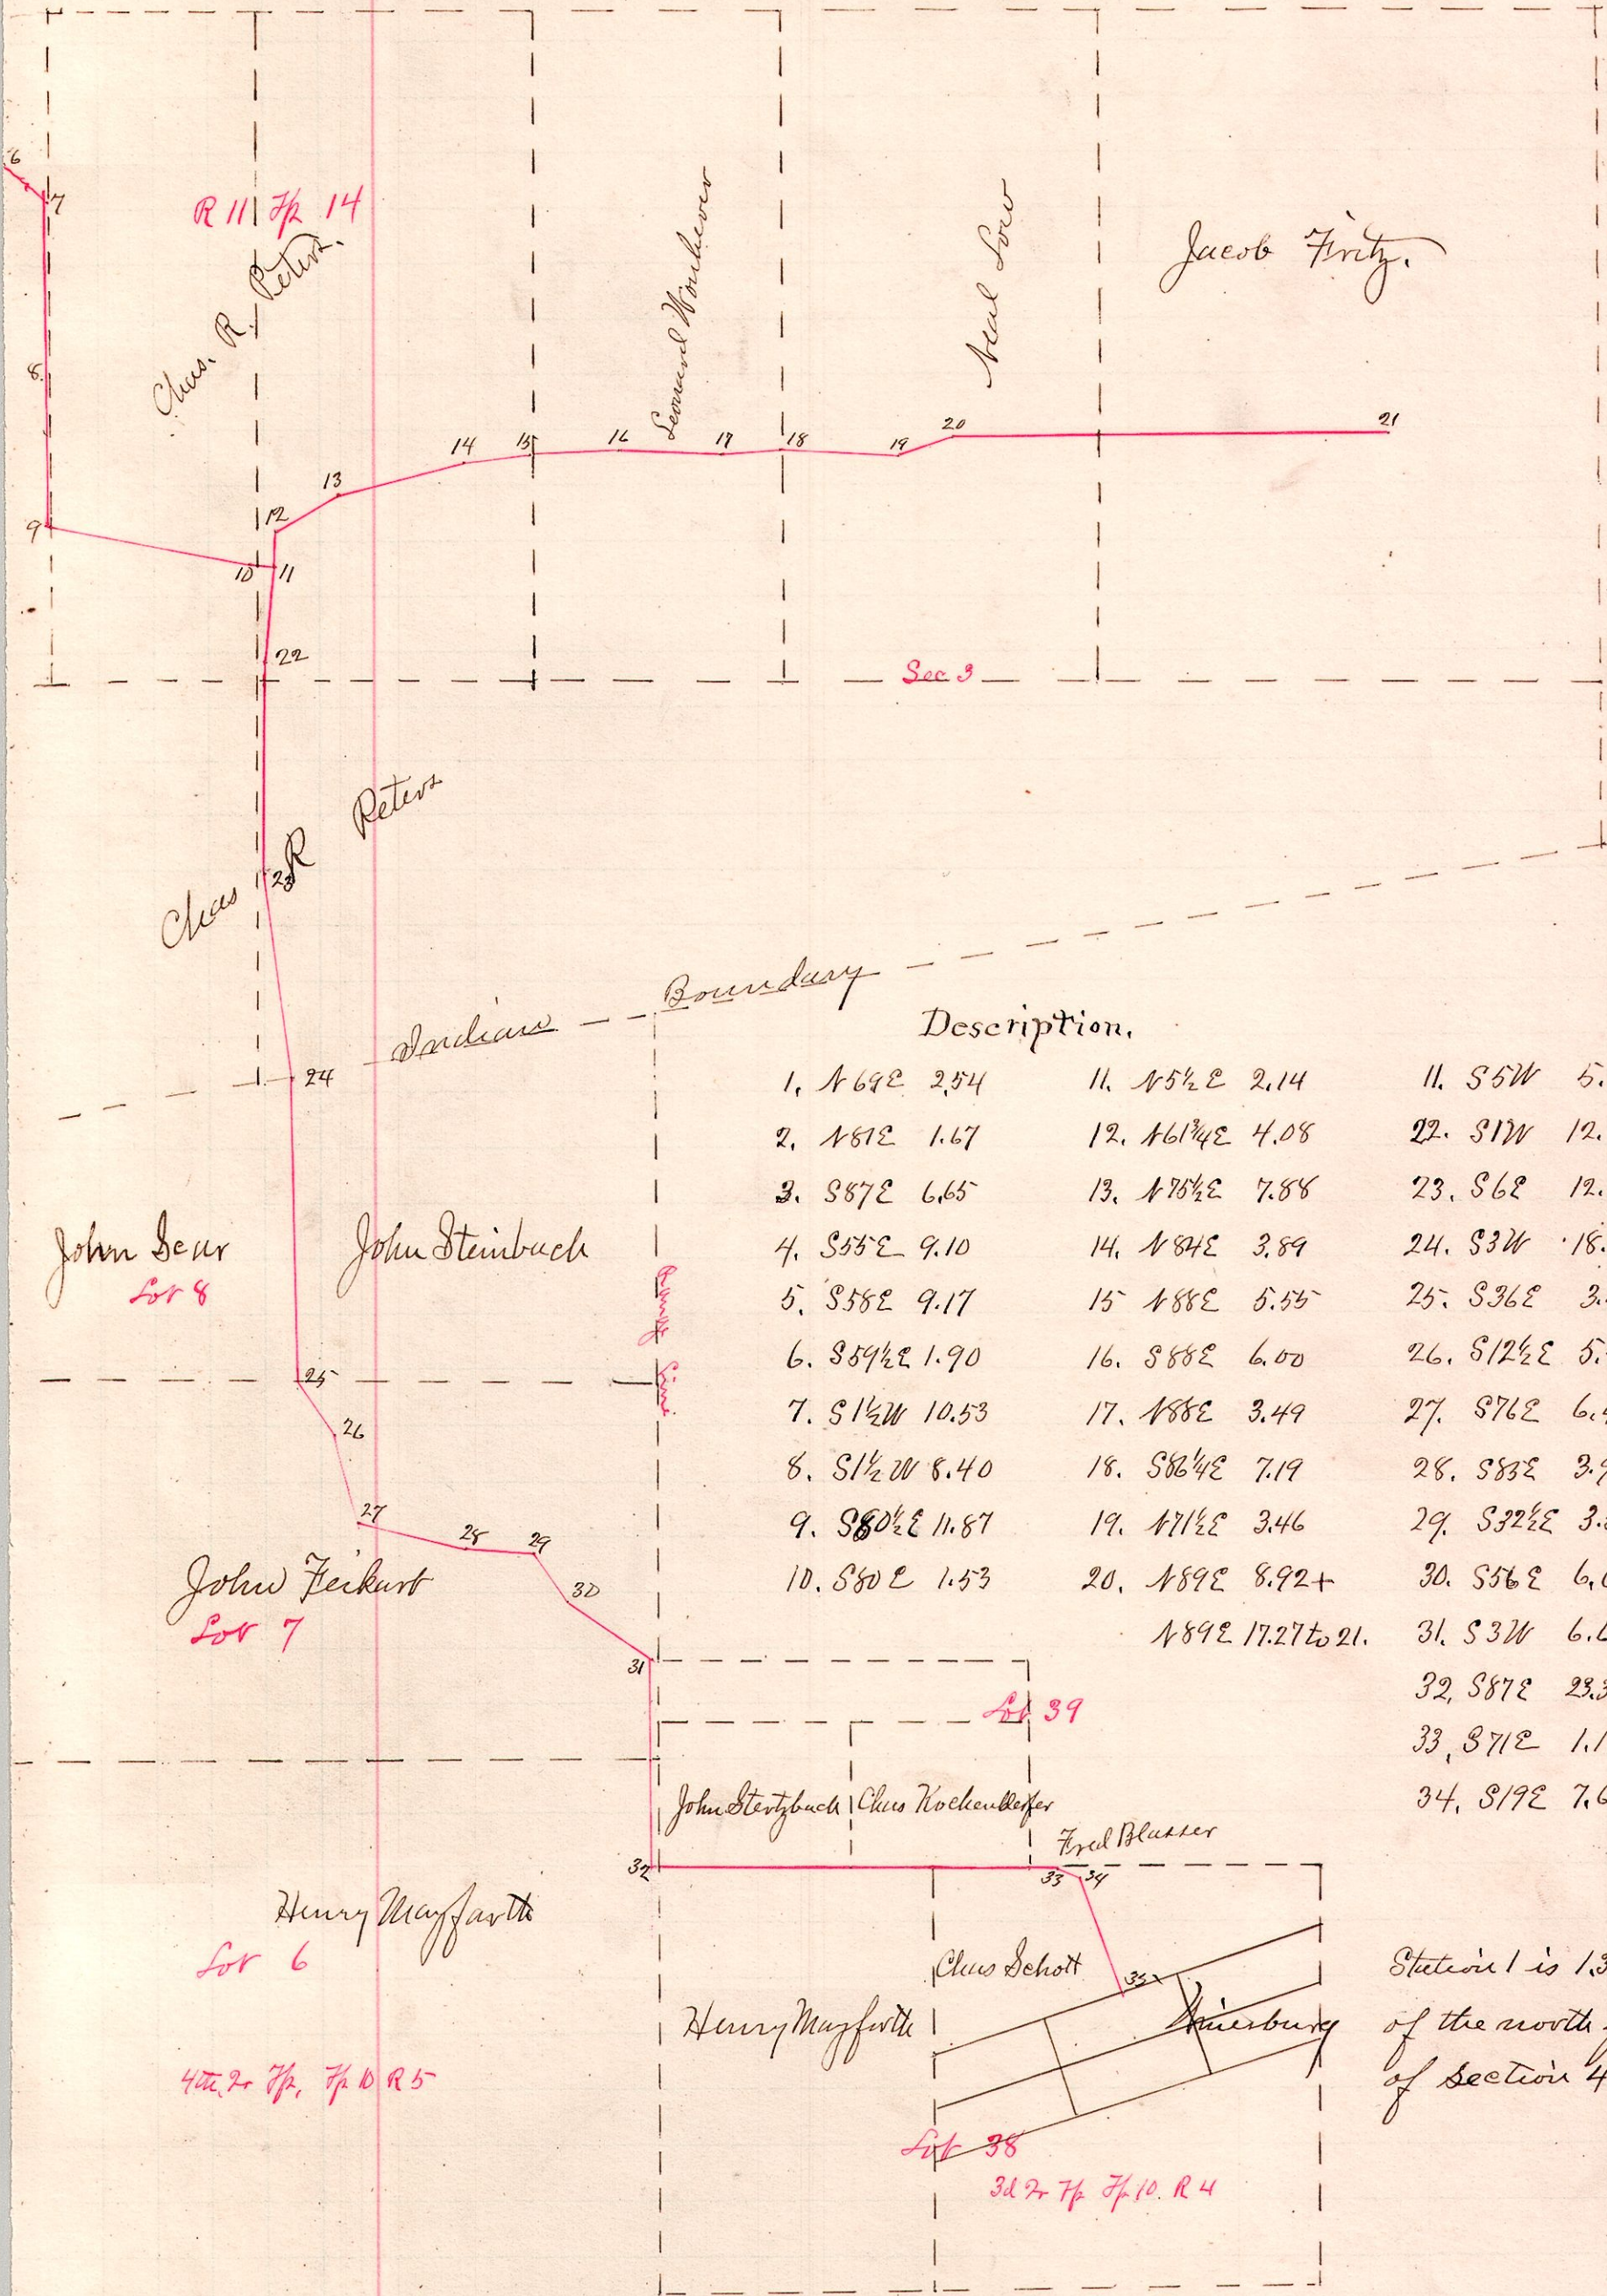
6
7
R 11 Tp 14
Chas. R. Peters
8
9
10
11
12
13
14
15
16
Leonard Weickever
17
18
19
20
Neal Low
21
Jacob Fritz
22
Sec 3
Chas R Peters
23
24
Indian Boundary
Description.

| | | |
|---|---|---|
| 1. N69E 2.54 | 11. N5½E 2.14 | 11. S5W 5. |
| 2. N81E 1.67 | 12. N61¾E 4.08 | 22. S1W 12. |
| 3. S87E 6.65 | 13. N75½E 7.88 | 23. S6E 12. |
| 4. S55E 9.10 | 14. N84E 3.89 | 24. S3W 18. |
| 5. S58E 9.17 | 15. N88E 5.55 | 25. S36E 3. |
| 6. S59½E 1.90 | 16. S88E 6.00 | 26. S12½E 5. |
| 7. S1½W 10.53 | 17. N88E 3.49 | 27. S76E 6. |
| 8. S1½W 8.40 | 18. S86¼E 7.19 | 28. S83E 3. |
| 9. S80½E 11.87 | 19. N71½E 3.46 | 29. S32½E 3. |
| 10. S80E 1.53 | 20. N89E 8.92+ | 30. S56E 6. |
| | N89E 17.27 to 21. | 31. S3W 6. |
| | | 32. S87E 23. |
| | | 33. S71E 1.1 |
| | | 34. S19E 7.6 |

John Sear
Lot 8
John Steinbach
Survey Line
25
26
27
28
29
30
John Feikurt
Lot 7
31
Lot 39
John Stertzbuch
Chas Kochendoefer
Fred Blasser
32
33
34
Henry Mayfarth
Lot 6
Chas Schott
35
Henry Mayfarth
Winesburg
Station 1 is 1.3
of the north
of Section 4
4th Qr Tp. Tp 10 R 5
Lot 38
3d Qr Tp Tp 10. R 4